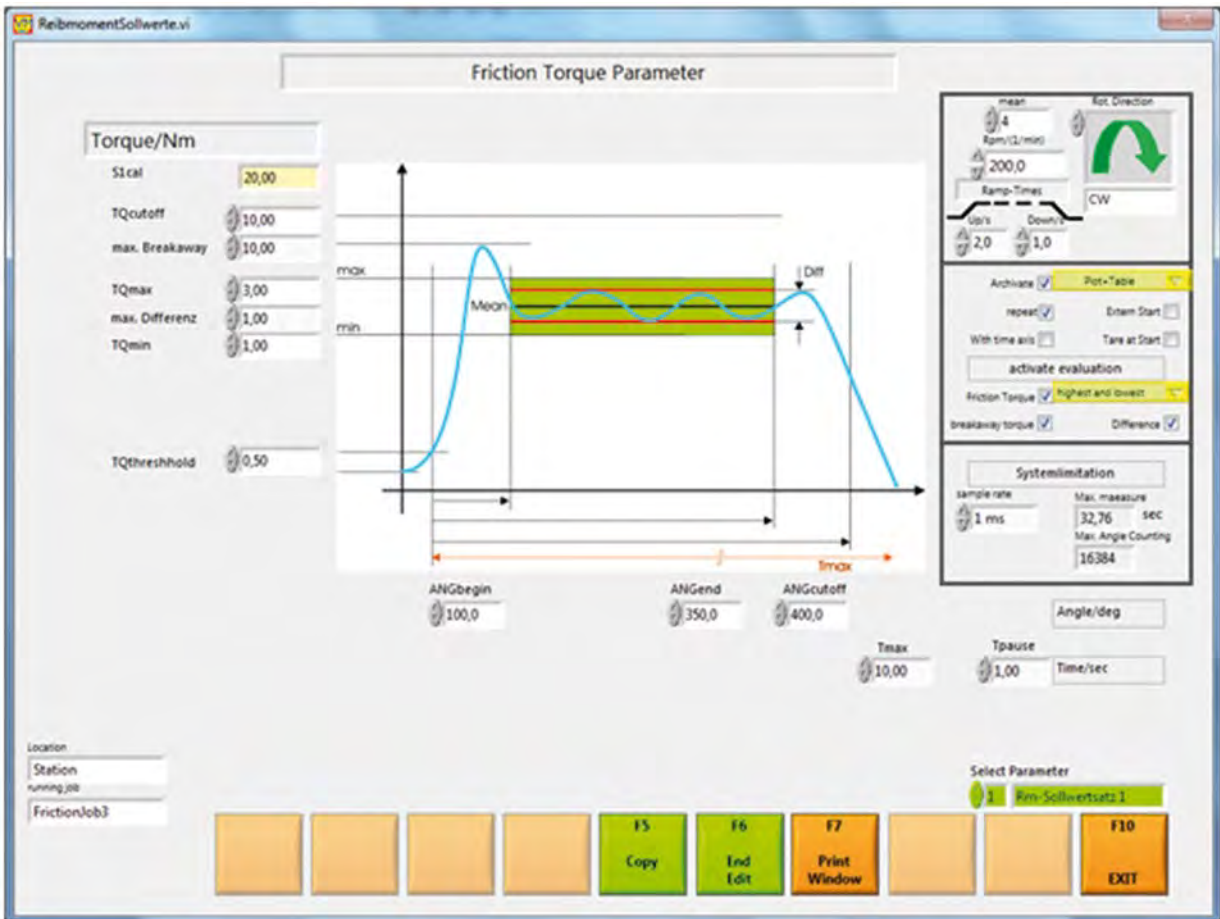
ReibmomentSollwerte.vi

Friction Torque Parameter

Torque/Nm

S1cal 20,00

TQcutoff 10,00

max. Breakaway 10,00

TQmax 3,00

max. Differenz 1,00

TQmin 1,00

TQthreshhold 0,50

max

Mean

min

Diff

Tmax

mean 4

Rot. Direction

Rpm/(1/min) 200,0

Ramp-Times

Up/s 2,0

Down/s 1,0

CW

Archivate Plot+Table

repeat

Extern Start

With time axis

Tare at Start

activate evaluation

Friction Torque highest and lowest

breakaway torque

Difference

Systemlimitation

sample rate 1 ms

Max. maeasure 32,76 sec

Max. Angle Counting 16384

ANGbegin 100,0

ANGend 350,0

ANGcutoff 400,0

Angle/deg

Tmax 10,00

Tpause 1,00

Time/sec

Location

Station

running job

FrictionJob3

Select Parameter

1 Rm-Sollwertsatz 1

F5 Copy

F6 End Edit

F7 Print Window

F10 EXIT